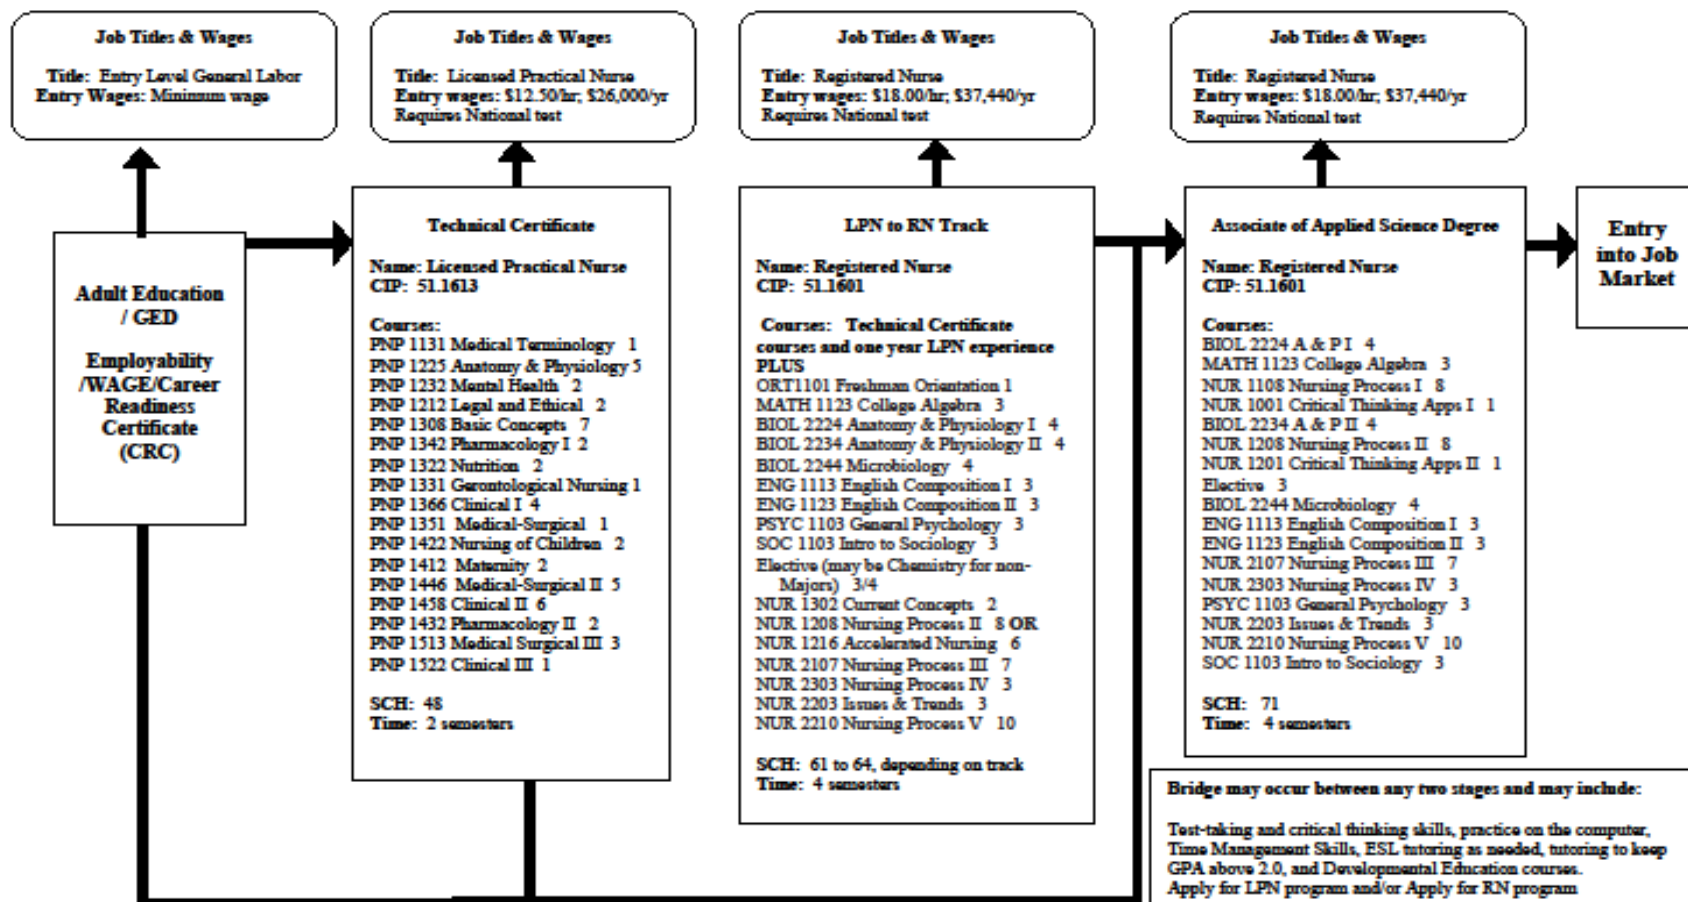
Job Titles & Wages

Title: Entry Level General Labor
Entry Wages: Minimum wage

Job Titles & Wages

Title: Licensed Practical Nurse
Entry wages: \$12.50/hr; \$26,000/yr
Requires National test

Job Titles & Wages

Title: Registered Nurse
Entry wages: \$18.00/hr; \$37,440/yr
Requires National test

Job Titles & Wages

Title: Registered Nurse
Entry wages: \$18.00/hr; \$37,440/yr
Requires National test

Adult Education / GED

Employability /WAGE/Career Readiness Certificate (CRC)

Technical Certificate

Name: Licensed Practical Nurse
CIP: 51.1613

Courses:
PNP 1131 Medical Terminology 1
PNP 1225 Anatomy & Physiology 5
PNP 1232 Mental Health 2
PNP 1212 Legal and Ethical 2
PNP 1308 Basic Concepts 7
PNP 1342 Pharmacology I 2
PNP 1322 Nutrition 2
PNP 1331 Gerontological Nursing 1
PNP 1366 Clinical I 4
PNP 1351 Medical-Surgical 1
PNP 1422 Nursing of Children 2
PNP 1412 Maternity 2
PNP 1446 Medical-Surgical II 5
PNP 1458 Clinical II 6
PNP 1432 Pharmacology II 2
PNP 1513 Medical Surgical III 3
PNP 1522 Clinical III 1

SCH: 48
Time: 2 semesters

LPN to RN Track

Name: Registered Nurse
CIP: 51.1601

Courses: Technical Certificate courses and one year LPN experience PLUS
ORT1101 Freshman Orientation 1
MATH 1123 College Algebra 3
BIOL 2224 Anatomy & Physiology I 4
BIOL 2234 Anatomy & Physiology II 4
BIOL 2244 Microbiology 4
ENG 1113 English Composition I 3
ENG 1123 English Composition II 3
PSYC 1103 General Psychology 3
SOC 1103 Intro to Sociology 3
Elective (may be Chemistry for non-Majors) 3/4
NUR 1302 Current Concepts 2
NUR 1208 Nursing Process II 8 OR
NUR 1216 Accelerated Nursing 6
NUR 2107 Nursing Process III 7
NUR 2303 Nursing Process IV 3
NUR 2203 Issues & Trends 3
NUR 2210 Nursing Process V 10

SCH: 61 to 64, depending on track
Time: 4 semesters

Associate of Applied Science Degree

Name: Registered Nurse
CIP: 51.1601

Courses:
BIOL 2224 A & P I 4
MATH 1123 College Algebra 3
NUR 1108 Nursing Process I 8
NUR 1001 Critical Thinking Apps I 1
BIOL 2234 A & P II 4
NUR 1208 Nursing Process II 8
NUR 1201 Critical Thinking Apps II 1
Elective 3
BIOL 2244 Microbiology 4
ENG 1113 English Composition I 3
ENG 1123 English Composition II 3
NUR 2107 Nursing Process III 7
NUR 2303 Nursing Process IV 3
PSYC 1103 General Psychology 3
NUR 2203 Issues & Trends 3
NUR 2210 Nursing Process V 10
SOC 1103 Intro to Sociology 3

SCH: 71
Time: 4 semesters

Entry into Job Market

Bridge may occur between any two stages and may include:

Test-taking and critical thinking skills, practice on the computer, Time Management Skills, ESL tutoring as needed, tutoring to keep GPA above 2.0, and Developmental Education courses.
Apply for LPN program and/or Apply for RN program